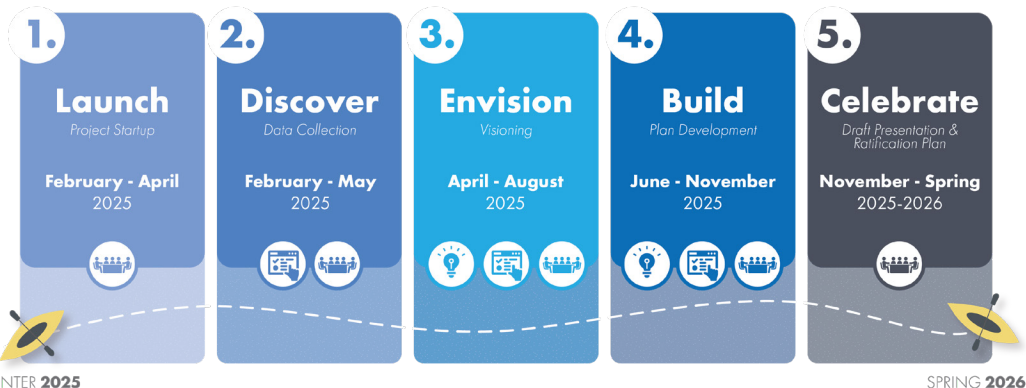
1.
Launch
Project Startup
February - April
2025

2.
Discover
Data Collection
February - May
2025

3.
Envision
Visioning
April - August
2025

4.
Build
Plan Development
June - November
2025

5.
Celebrate
Draft Presentation & Ratification Plan
November - Spring
2025-2026

NTER 2025

SPRING 2026